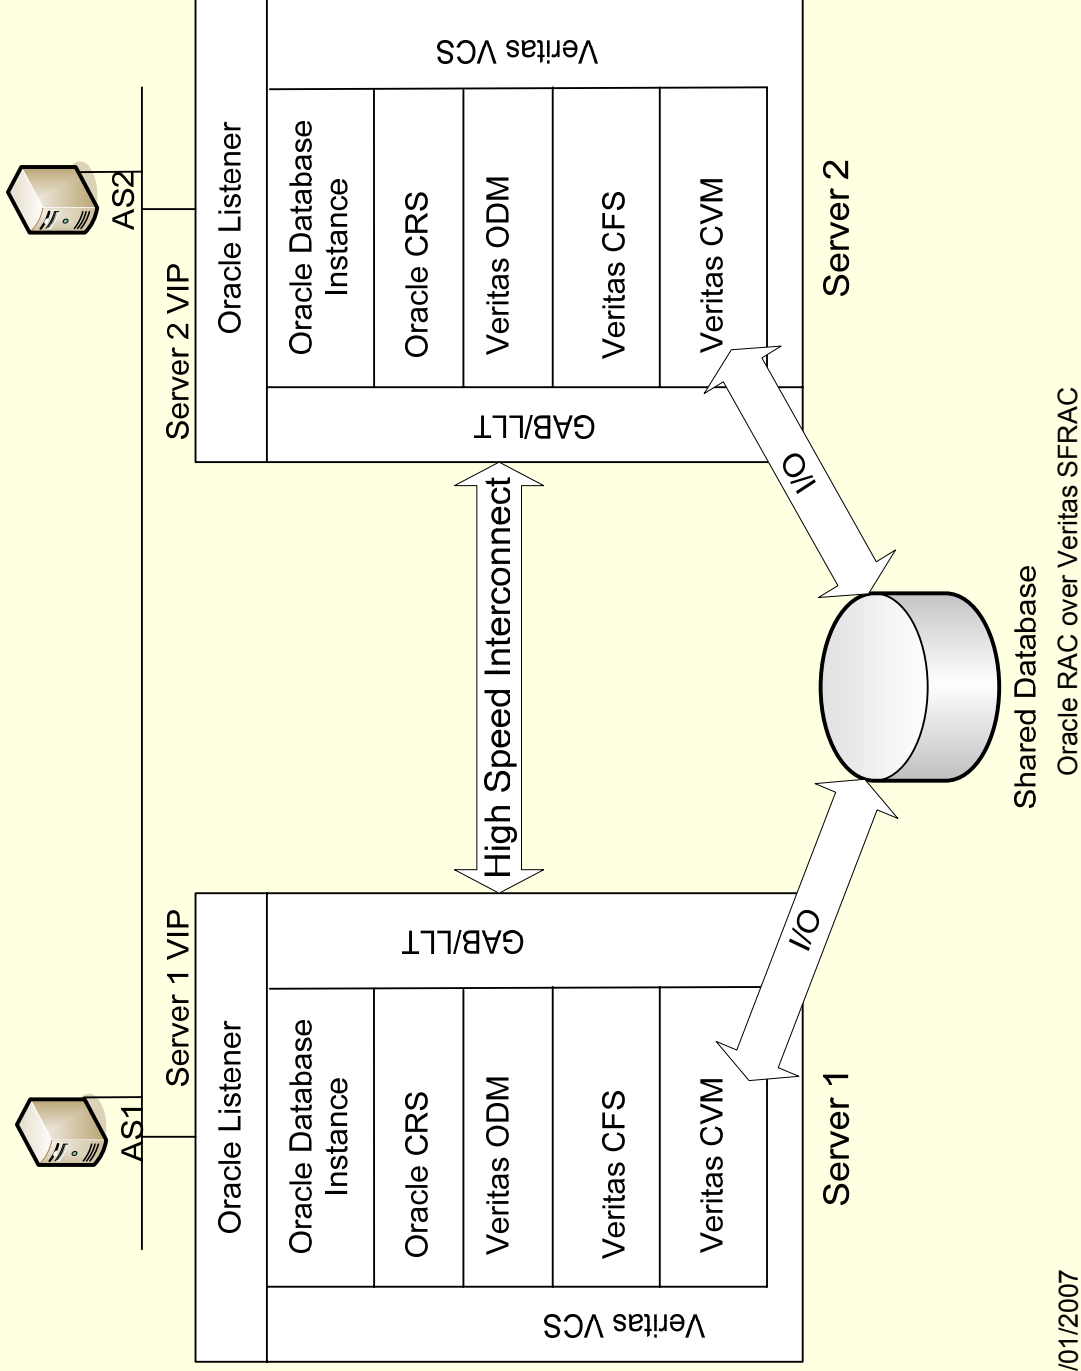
AS1

AS2

Server 1 VIP

Server 2 VIP

Oracle Listener

Oracle Database Instance

Oracle CRS

Veritas ODM

Veritas CFS

Veritas CVM

GAB/LLT

Veritas VCS

Server 1

Oracle Listener

Oracle Database Instance

Oracle CRS

Veritas ODM

Veritas CFS

Veritas CVM

GAB/LLT

Veritas VCS

Server 2

High Speed Interconnect

I/O

I/O

Shared Database

Oracle RAC over Veritas SFRAC

/01/2007